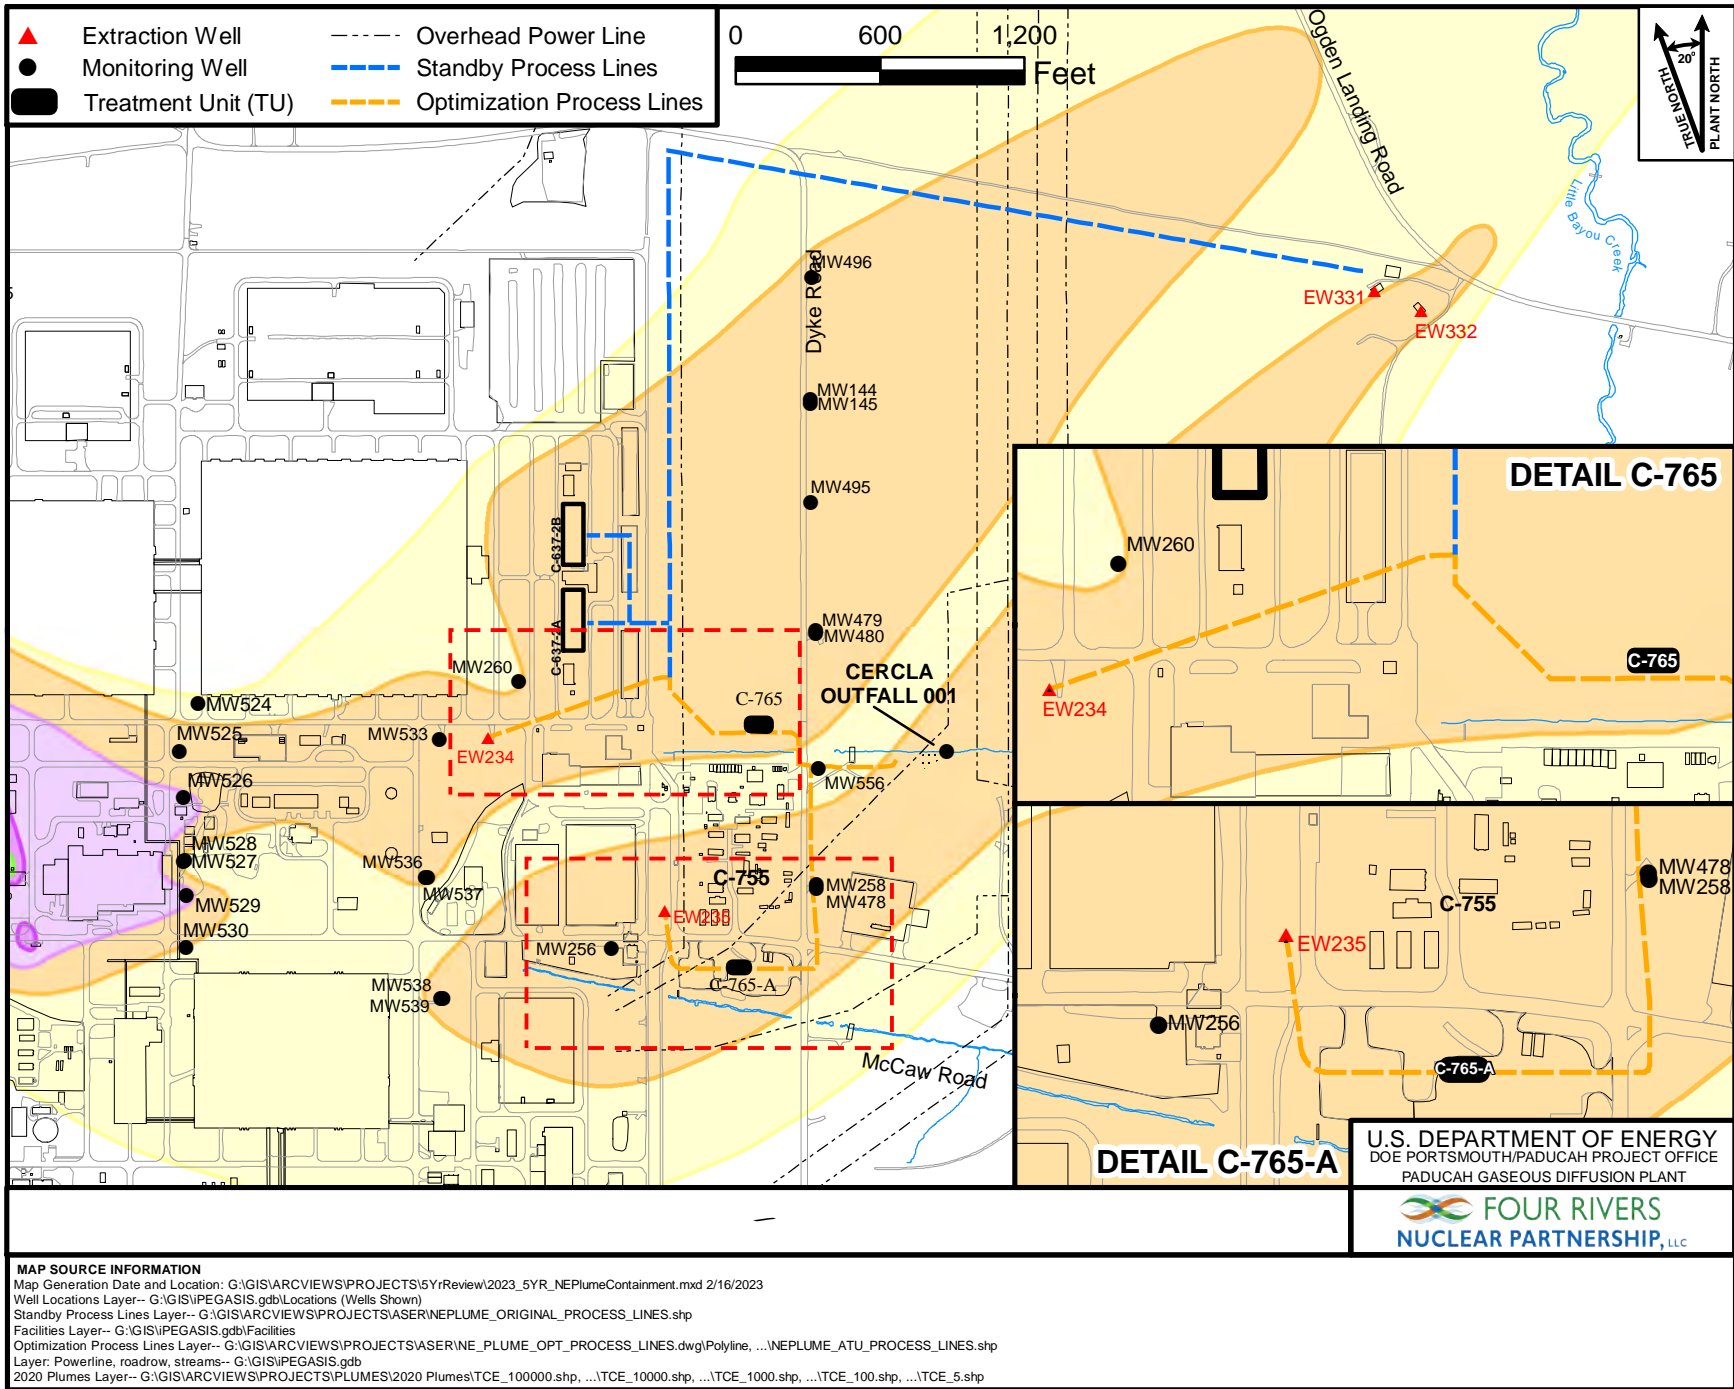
Extraction Well
Monitoring Well
Treatment Unit (TU)
Overhead Power Line
Standby Process Lines
Optimization Process Lines

0 600 1,200
Feet

20°
TRUE NORTH
PLANT NORTH

Ogden Landing Road
Little Bayou Creek
Dyke Road
MW496
EW331
EW332
MW144
MW145
MW495
C-637-2B
C-637-2A
MW479
MW480
MW260
CERCLA OUTFALL 001
C-765
MW524
MW525
MW533
EW234
MW556
MW526
MW528
MW527
MW536
MW537
C-755
MW258
MW478
EW235
MW529
MW530
MW256
C-765-A
MW538
MW539
McCaw Road

DETAIL C-765
MW260
EW234
C-765

DETAIL C-765-A
MW478
MW258
C-755
EW235
MW256
C-765-A

U.S. DEPARTMENT OF ENERGY
DOE PORTSMOUTH/PADUCAH PROJECT OFFICE
PADUCAH GASEOUS DIFFUSION PLANT

FOUR RIVERS
NUCLEAR PARTNERSHIP, LLC

MAP SOURCE INFORMATION
Map Generation Date and Location: G:\GIS\ARCVIEWS\PROJECTS\5YrReview\2023_5YR_NEPlumeContainment.mxd 2/16/2023
Well Locations Layer-- G:\GIS\iPEGASIS.gdb\Locations (Wells Shown)
Standby Process Lines Layer-- G:\GIS\ARCVIEWS\PROJECTS\ASER\NEPLUME_ORIGINAL_PROCESS_LINES.shp
Facilities Layer-- G:\GIS\iPEGASIS.gdb\Facilities
Optimization Process Lines Layer-- G:\GIS\ARCVIEWS\PROJECTS\ASER\NE_PLUME_OPT_PROCESS_LINES.dwg\Polyline, ...\NEPLUME_ATU_PROCESS_LINES.shp
Layer: Powerline, roadrow, streams-- G:\GIS\iPEGASIS.gdb
2020 Plumes Layer-- G:\GIS\ARCVIEWS\PROJECTS\PLUMES\2020 Plumes\TCE_100000.shp, ...\TCE_10000.shp, ...\TCE_1000.shp, ...\TCE_100.shp, ...\TCE_5.shp